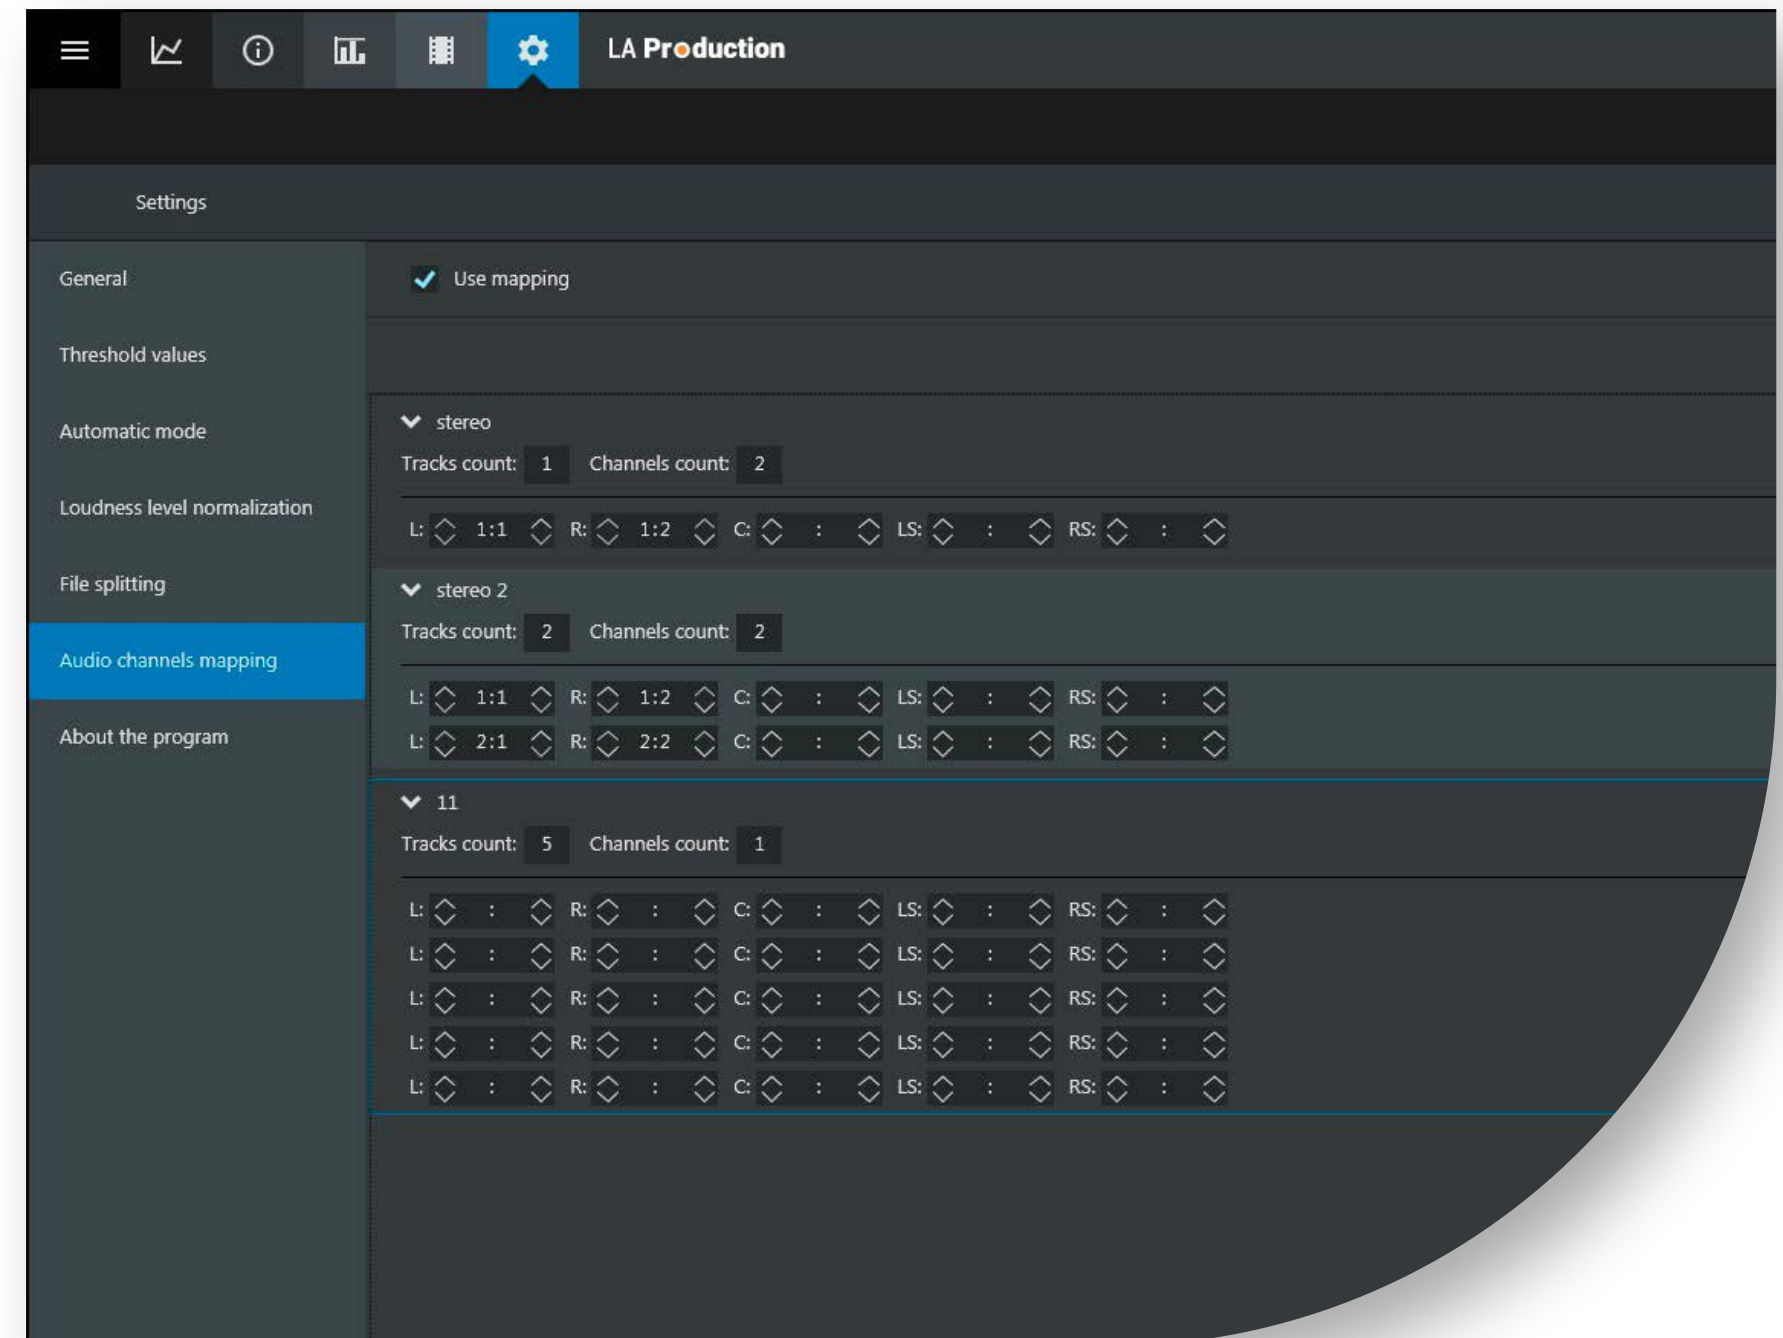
LA Production

Settings

General

Threshold values

Automatic mode

Loudness level normalization

File splitting

Audio channels mapping

About the program

Use mapping

stereo

Tracks count: 1 Channels count: 2

L: 1:1 R: 1:2 C: : LS: : RS: :

stereo 2

Tracks count: 2 Channels count: 2

L: 1:1 R: 1:2 C: : LS: : RS: :
L: 2:1 R: 2:2 C: : LS: : RS: :

11

Tracks count: 5 Channels count: 1

L: : R: : C: : LS: : RS: :
L: : R: : C: : LS: : RS: :
L: : R: : C: : LS: : RS: :
L: : R: : C: : LS: : RS: :
L: : R: : C: : LS: : RS: :